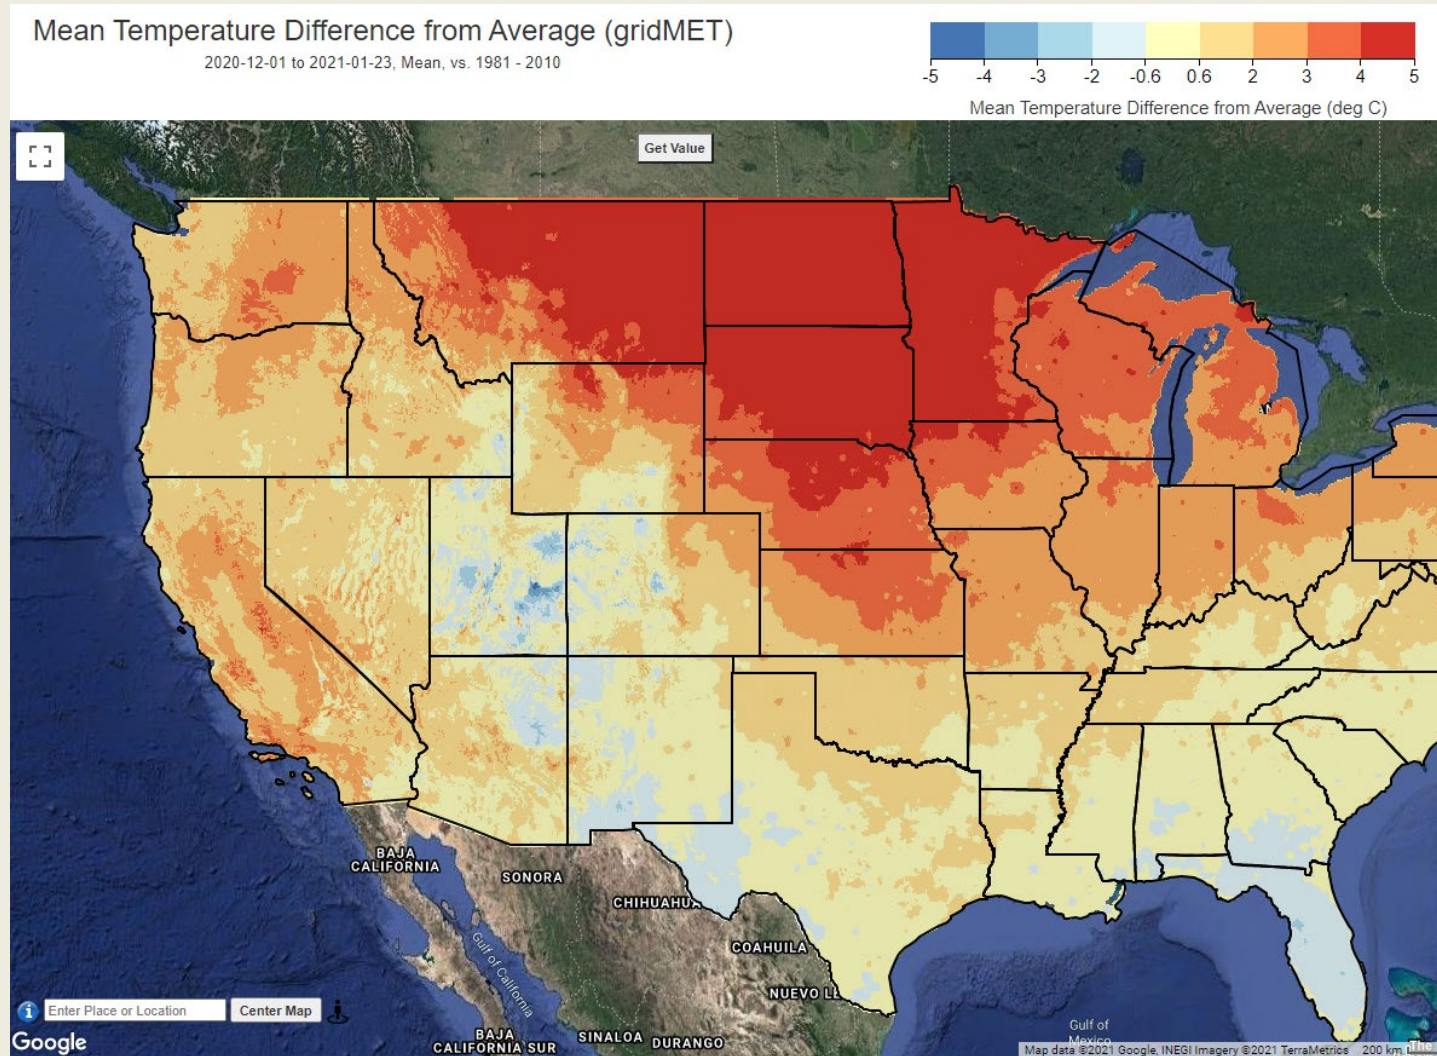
Mean Temperature Difference from Average (gridMET)
2020-12-01 to 2021-01-23, Mean, vs. 1981 - 2010

-5 -4 -3 -2 -0.6 0.6 2 3 4 5
Mean Temperature Difference from Average (deg C)

Get Value

BAJA CALIFORNIA
SONORA
CHIHUAHUA
COAHUILA
NUEVO LE
Gulf of California
BAJA CALIFORNIA SUR
SINALOA
DURANGO
Gulf of Mexico

Enter Place or Location
Center Map

Google
Map data ©2021 Google, INEGI Imagery ©2021 TerraMetrics 200 km